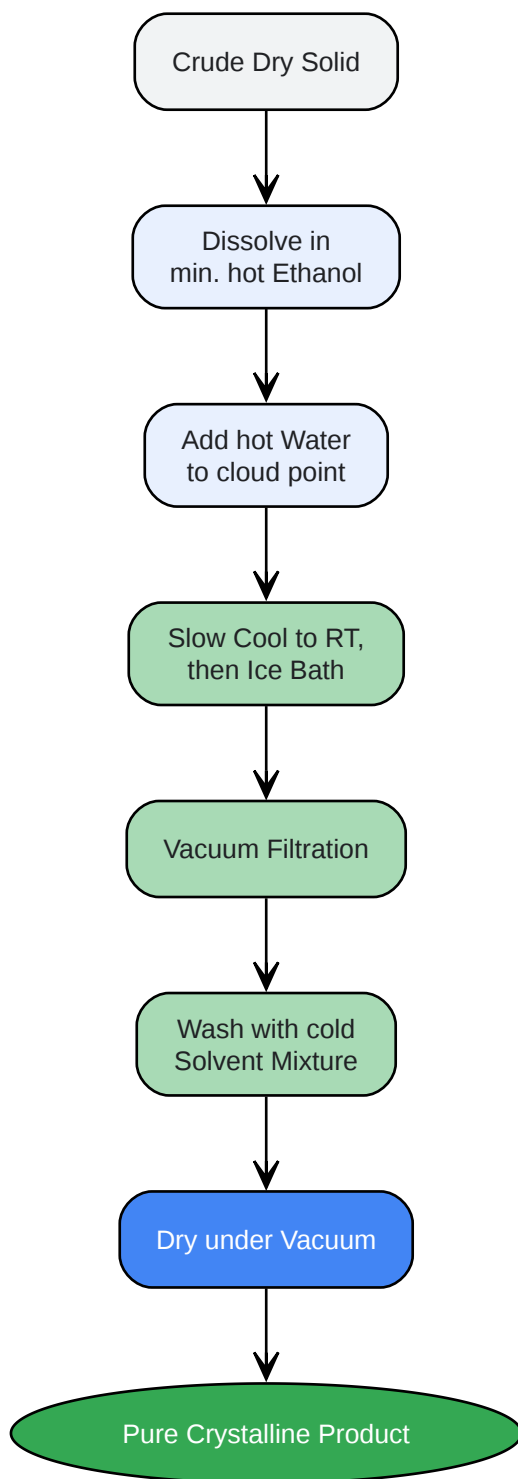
Crude Dry Solid

Dissolve in min. hot Ethanol

Add hot Water to cloud point

Slow Cool to RT, then Ice Bath

Vacuum Filtration

Wash with cold Solvent Mixture

Dry under Vacuum

Pure Crystalline Product